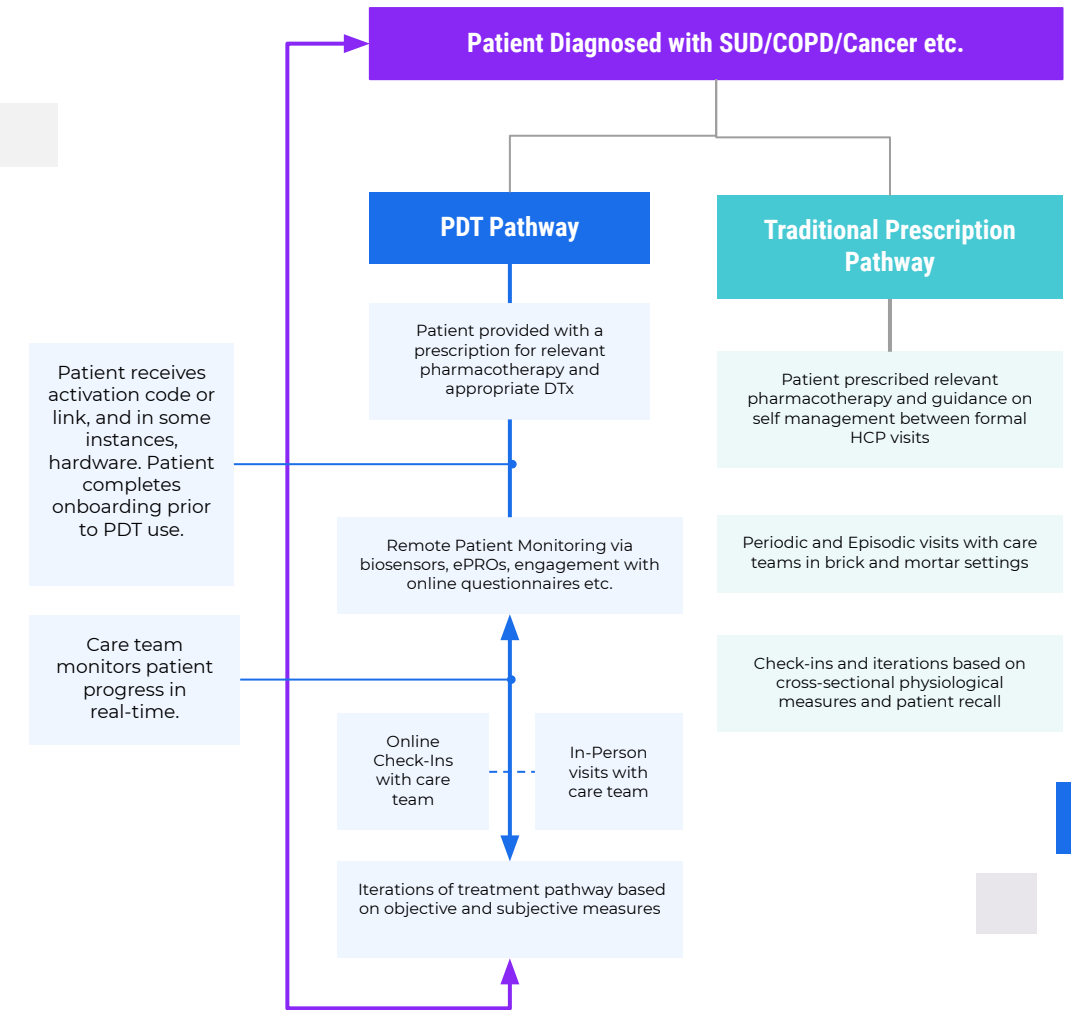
Patient Diagnosed with SUD/COPD/Cancer etc.

PDT Pathway

Traditional Prescription Pathway

Patient provided with a prescription for relevant pharmacotherapy and appropriate DTx

Patient prescribed relevant pharmacotherapy and guidance on self management between formal HCP visits

Patient receives activation code or link, and in some instances, hardware. Patient completes onboarding prior to PDT use.

Remote Patient Monitoring via biosensors, ePROs, engagement with online questionnaires etc.

Periodic and Episodic visits with care teams in brick and mortar settings

Care team monitors patient progress in real-time.

Check-ins and iterations based on cross-sectional physiological measures and patient recall

Online Check-Ins with care team

In-Person visits with care team

Iterations of treatment pathway based on objective and subjective measures